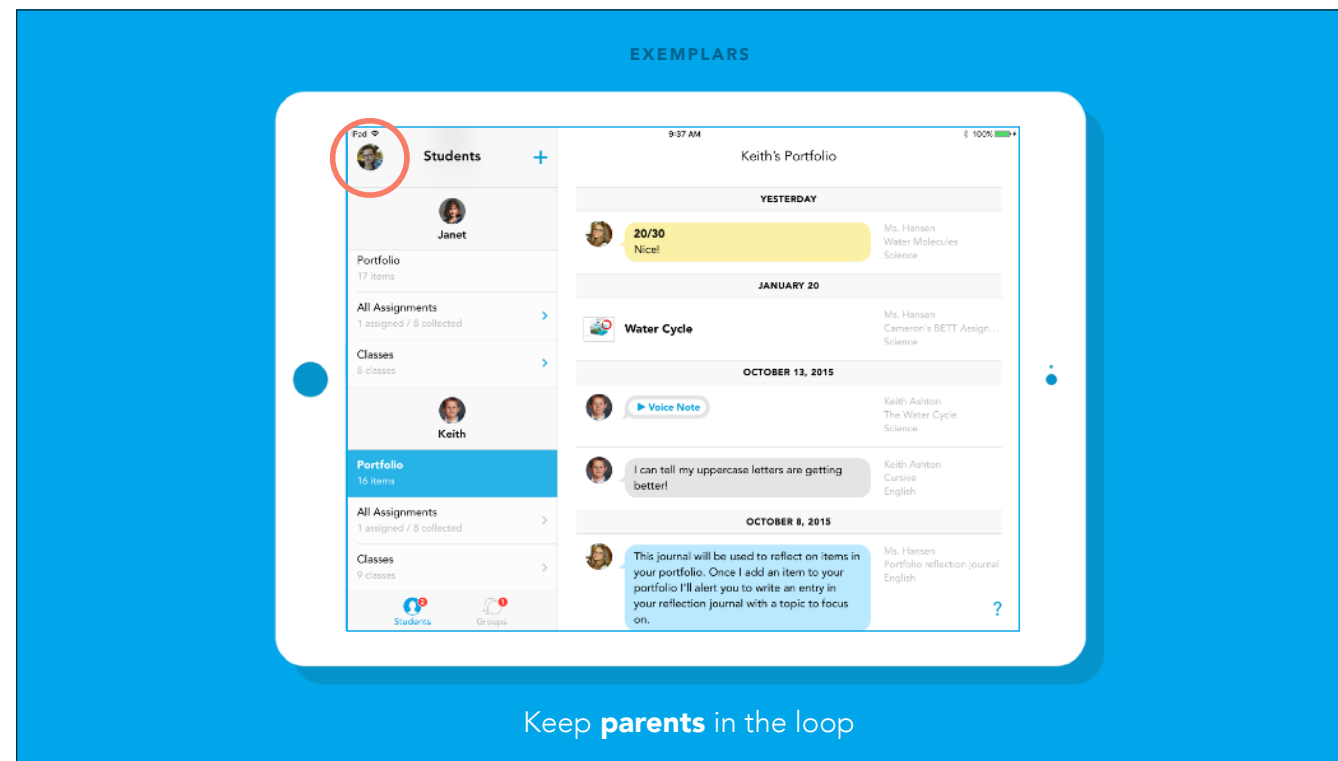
EXEMPLARS

iPad 9:37 AM 100%

Students +

Janet

Portfolio
17 items

All Assignments
1 assigned / 8 collected

Classes
8 classes

Keith

Portfolio
16 items

All Assignments
1 assigned / 8 collected

Classes
9 classes

Students 2 Groups 1

Keith's Portfolio

YESTERDAY

20/30
Nice!

Ms. Hansen
Water Molecules
Science

JANUARY 20

Water Cycle

Ms. Hansen
Cameron's BETT Assign...
Science

OCTOBER 13, 2015

▶ Voice Note

Keith Ashton
The Water Cycle
Science

I can tell my uppercase letters are getting better!

Keith Ashton
Cursive
English

OCTOBER 8, 2015

This journal will be used to reflect on items in your portfolio. Once I add an item to your portfolio I'll alert you to write an entry in your reflection journal with a topic to focus on.

Ms. Hansen
Portfolio reflection journal
English

?

Keep **parents** in the loop